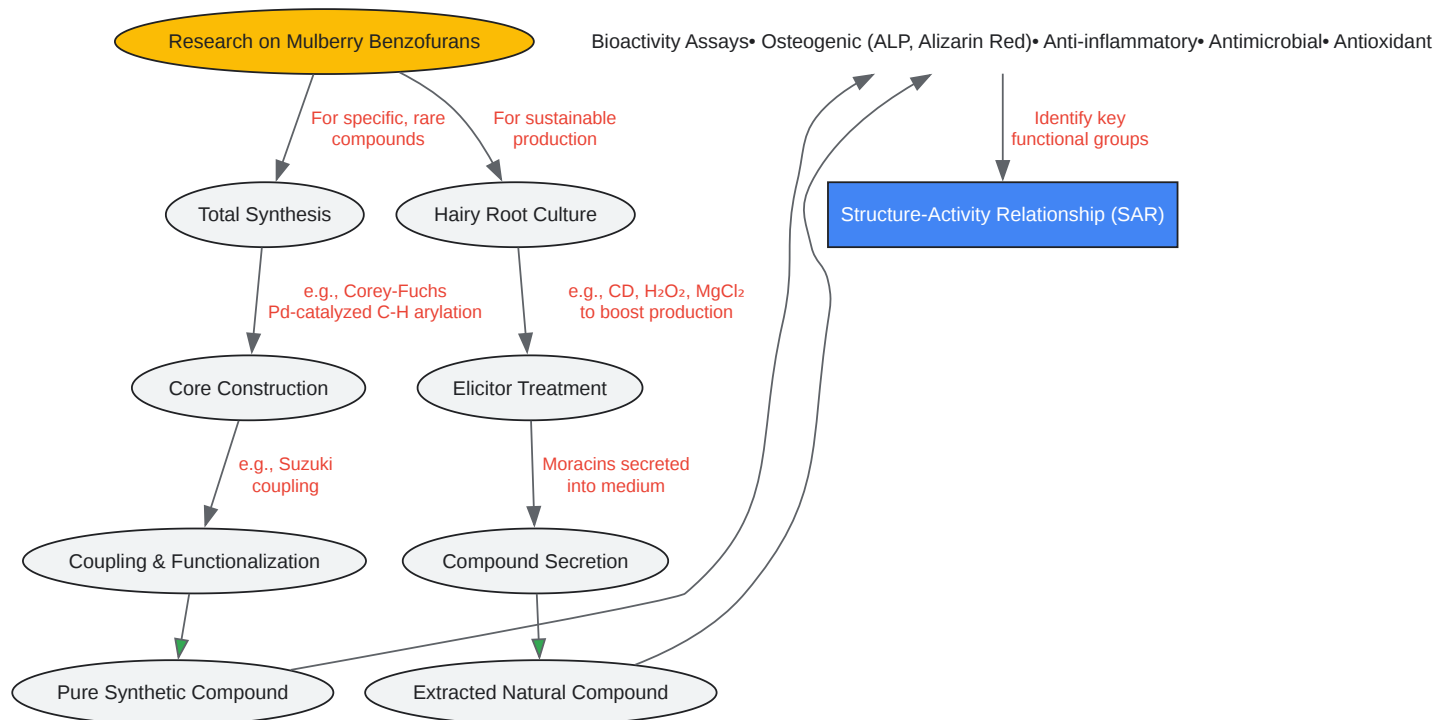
Research on Mulberry Benzofurans

Bioactivity Assays• Osteogenic (ALP, Alizarin Red)• Anti-inflammatory• Antimicrobial• Antioxidant

For specific, rare compounds

For sustainable production

Identify key functional groups

Total Synthesis

Hairy Root Culture

Structure-Activity Relationship (SAR)

e.g., Corey-Fuchs Pd-catalyzed C-H arylation

e.g., CD, $H_2O_2$, $MgCl_2$ to boost production

Core Construction

Elicitor Treatment

e.g., Suzuki coupling

Moracins secreted into medium

Coupling & Functionalization

Compound Secretion

Pure Synthetic Compound

Extracted Natural Compound